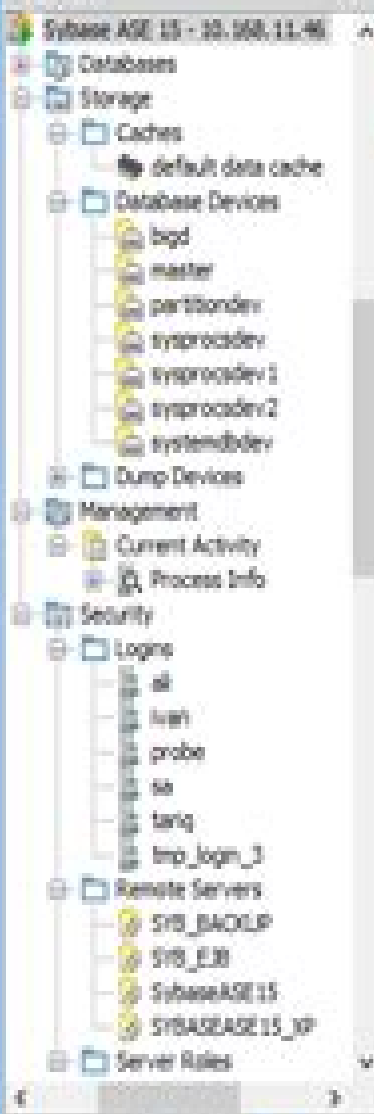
Sybase ASE 15 - 10.160.11.46
Databases
Storage
Caches
default data cache
Database Devices
bigd
master
partitiondev
sysprocsdev
sysprocsdev1
sysprocsdev2
systemdbdev
Dump Devices
Management
Current Activity
Process Info
Security
Logins
ali
ivan
probe
sa
tariq
tmp_login_3
Remote Servers
SYB_BACKUP
SYB_EJB
SybaseASE15
SYBASEASE15_XP
Server Roles